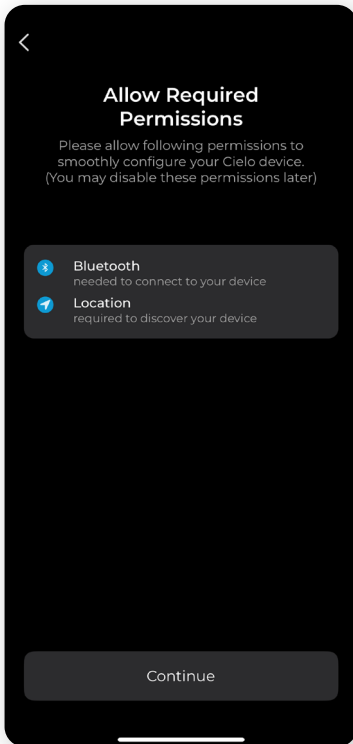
<

Allow Required Permissions

Please allow following permissions to smoothly configure your Cielo device. (You may disable these permissions later)

Bluetooth
needed to connect to your device

Location
required to discover your device

Continue